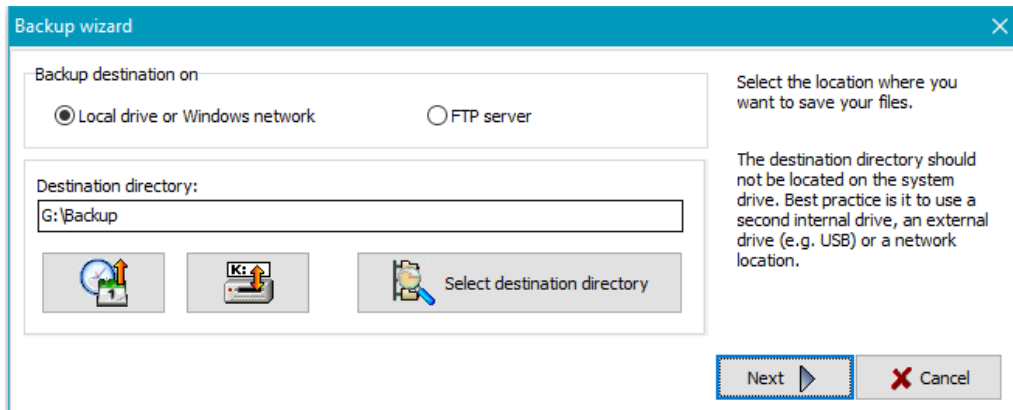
Backup wizard

Backup destination on

Local drive or Windows network

FTP server

Destination directory:

G:\Backup

K:

Select destination directory

Select the location where you want to save your files.

The destination directory should not be located on the system drive. Best practice is it to use a second internal drive, an external drive (e.g. USB) or a network location.

Next

Cancel